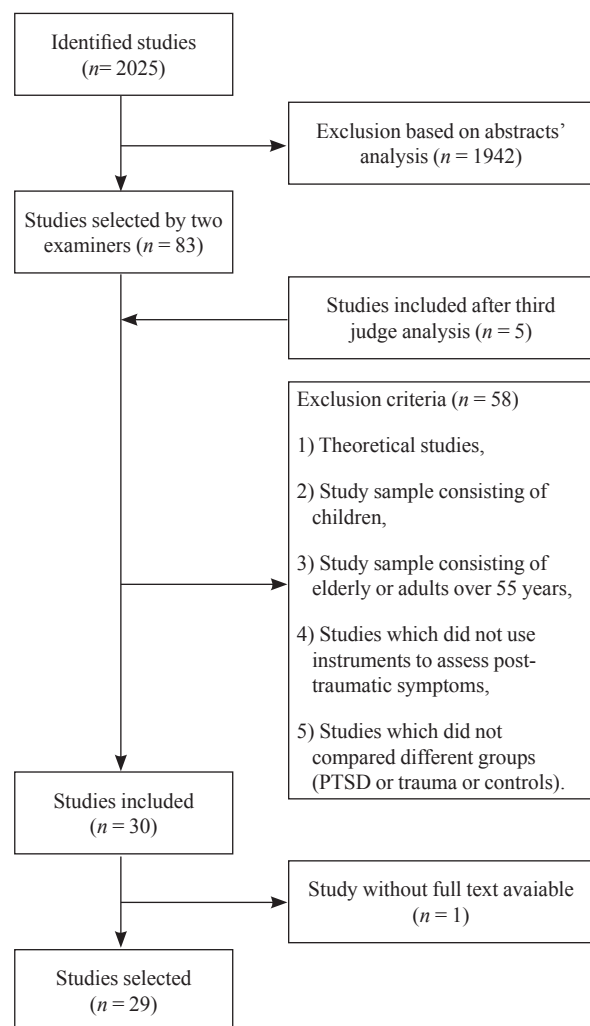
Identified studies ($n$= 2025)

Exclusion based on abstracts' analysis ($n$ = 1942)

Studies selected by two examiners ($n$ = 83)

Studies included after third judge analysis ($n$ = 5)

Exclusion criteria ($n$ = 58)

1) Theoretical studies,

2) Study sample consisting of children,

3) Study sample consisting of elderly or adults over 55 years,

4) Studies which did not use instruments to assess post-traumatic symptoms,

5) Studies which did not compared different groups (PTSD or trauma or controls).

Studies included ($n$ = 30)

Study without full text avaiable ($n$ = 1)

Studies selected ($n$ = 29)